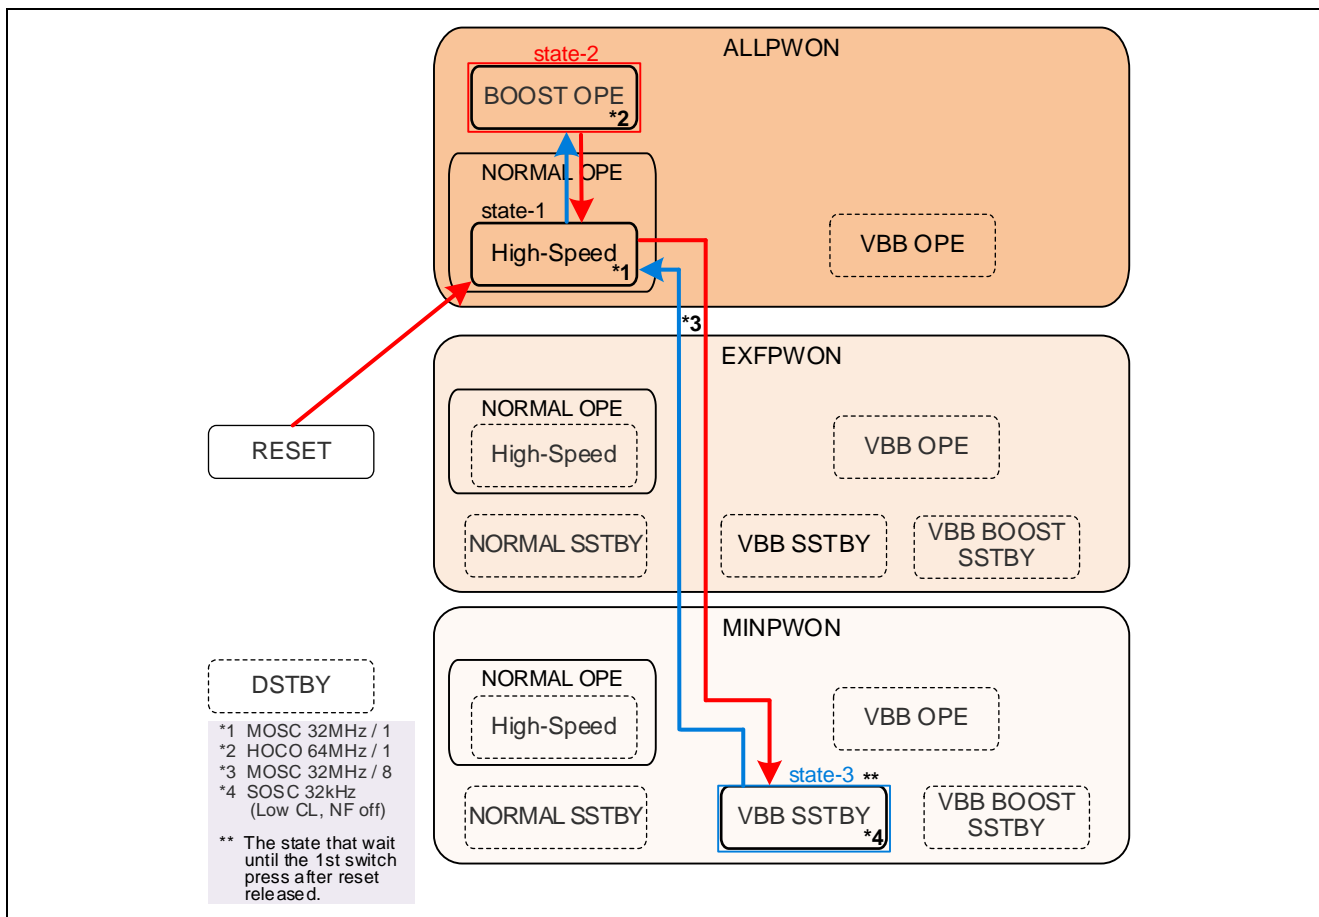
ALLPWON

state-2

BOOST OPE *2

NORMAL OPE

state-1

High-Speed *1

VBB OPE

*3

EXFPWON

NORMAL OPE

High-Speed

VBB OPE

RESET

NORMAL SSTBY

VBB SSTBY

VBB BOOST SSTBY

MINPWON

DSTBY

NORMAL OPE

High-Speed

VBB OPE

*1 MOSC 32MHz / 1
*2 HOCO 64MHz / 1
*3 MOSC 32MHz / 8
*4 SOSC 32kHz (Low CL, NF off)

** The state that wait until the 1st switch press after reset released.

state-3 **

NORMAL SSTBY

VBB SSTBY *4

VBB BOOST SSTBY